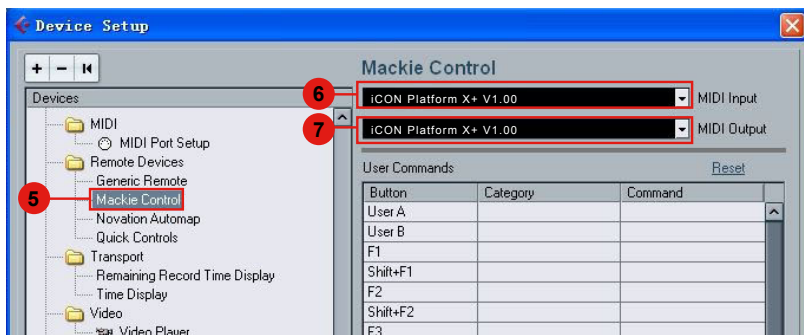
Device Setup

+ − ⏮

Devices

MIDI
MIDI Port Setup
Remote Devices
Generic Remote
5
Mackie Control
Novation Automap
Quick Controls
Transport
Remaining Record Time Display
Time Display
Video
Video Player

Mackie Control

6
iCON Platform X+ V1.00
MIDI Input
7
iCON Platform X+ V1.00
MIDI Output

User Commands
Reset

| Button | Category | Command |
|---|---|---|
| User A | | |
| User B | | |
| F1 | | |
| Shift+F1 | | |
| F2 | | |
| Shift+F2 | | |
| F3 | | |